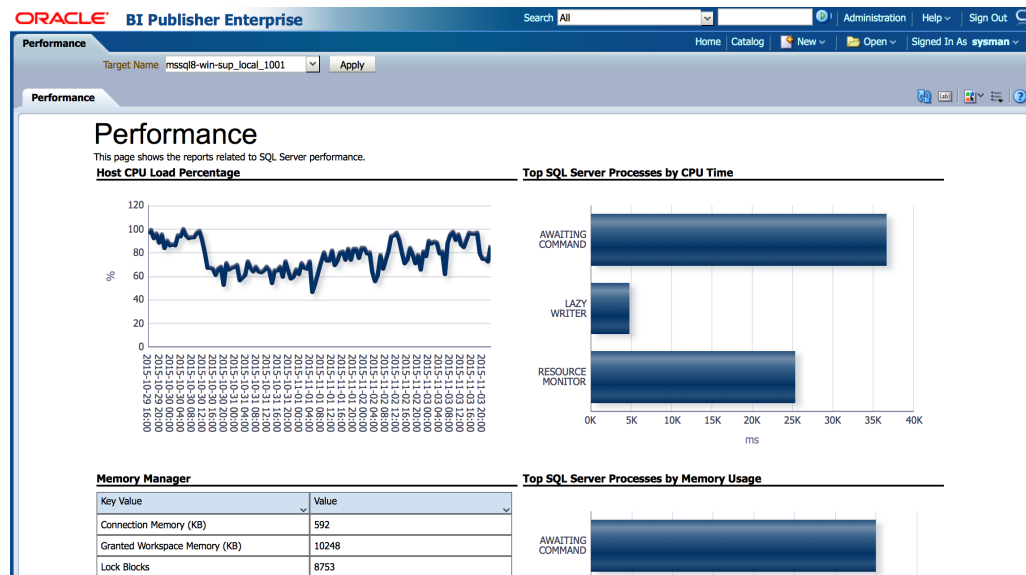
ORACLE BI Publisher Enterprise

Search All

Administration | Help | Sign Out

Performance

Home | Catalog | New | Open | Signed In As sysman

Target Name mssql8-win-sup_local_1001 Apply

Performance

Performance

This page shows the reports related to SQL Server performance.

Host CPU Load Percentage

120
100
80
60
40
20
0

%

2015-10-29 16:00
2015-10-29 20:00
2015-10-30 00:00
2015-10-30 04:00
2015-10-30 08:00
2015-10-30 12:00
2015-10-30 16:00
2015-10-30 20:00
2015-10-31 00:00
2015-10-31 04:00
2015-10-31 08:00
2015-10-31 12:00
2015-10-31 16:00
2015-10-31 20:00
2015-11-01 00:00
2015-11-01 04:00
2015-11-01 08:00
2015-11-01 12:00
2015-11-01 16:00
2015-11-01 20:00
2015-11-02 00:00
2015-11-02 04:00
2015-11-02 08:00
2015-11-02 12:00
2015-11-02 16:00
2015-11-02 20:00
2015-11-03 00:00
2015-11-03 04:00
2015-11-03 08:00
2015-11-03 12:00
2015-11-03 16:00
2015-11-03 20:00

Top SQL Server Processes by CPU Time

AWAITING COMMAND
LAZY WRITER
RESOURCE MONITOR

0K 5K 10K 15K 20K 25K 30K 35K 40K

ms

Memory Manager

| Key Value | Value |
|---|---|
| Connection Memory (KB) | 592 |
| Granted Workspace Memory (KB) | 10248 |
| Lock Blocks | 8753 |

Top SQL Server Processes by Memory Usage

AWAITING COMMAND